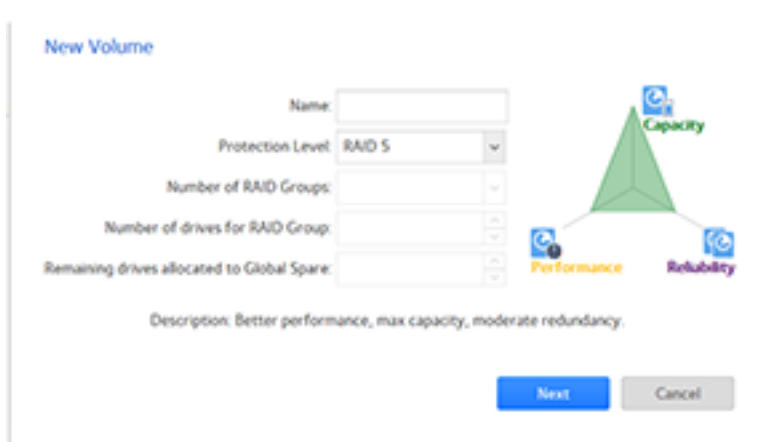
New Volume

Name:

Protection Level: RAID 5

Number of RAID Groups:

Number of drives for RAID Group:

Remaining drives allocated to Global Spare:

Capacity

Performance

Reliability

Description: Better performance, max capacity, moderate redundancy.

Next

Cancel